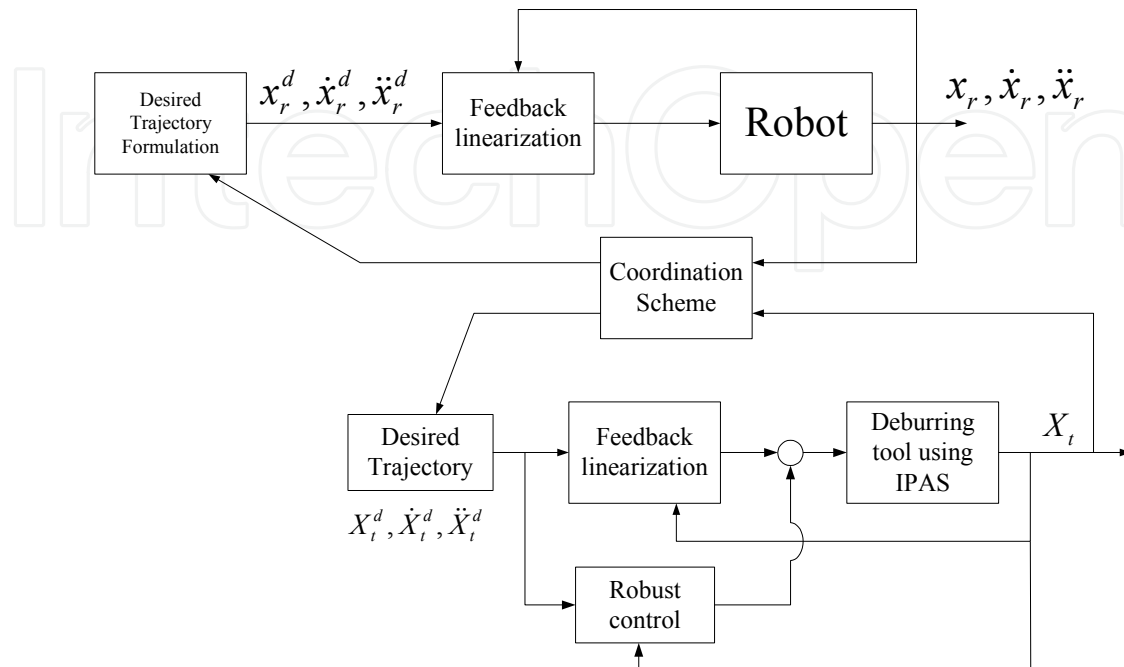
Desired Trajectory Formulation

$x_r^d, \dot{x}_r^d, \ddot{x}_r^d$

Feedback linearization

Robot

$x_r, \dot{x}_r, \ddot{x}_r$

Coordination Scheme

Desired Trajectory

$X_t^d, \dot{X}_t^d, \ddot{X}_t^d$

Feedback linearization

Deburring tool using IPAS

$X_t$

Robust control